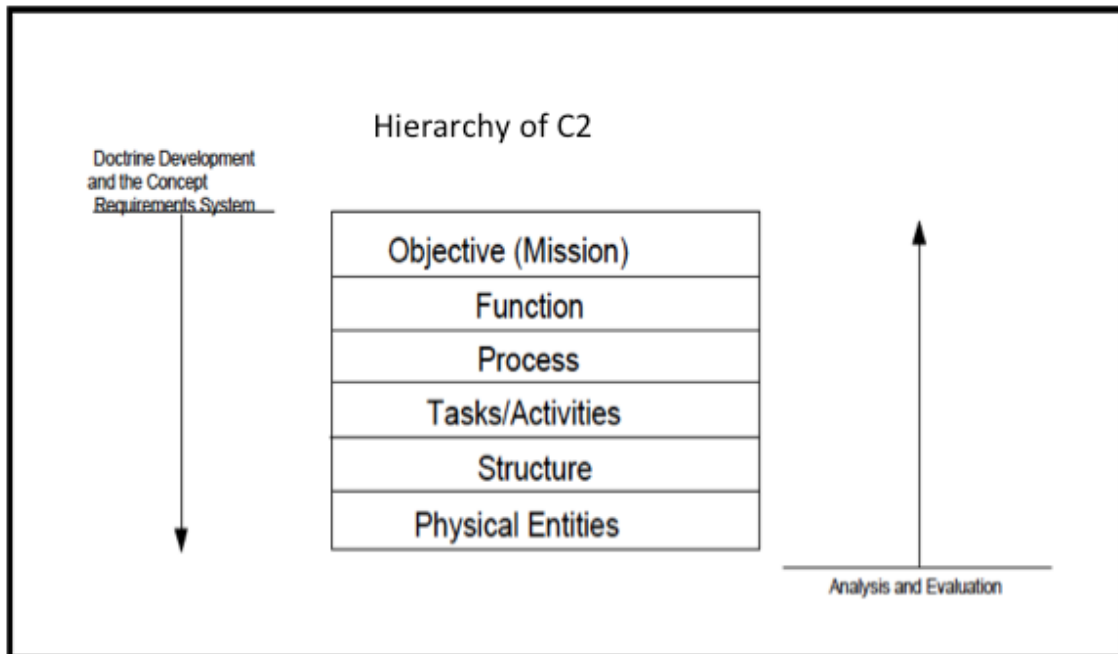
Hierarchy of C2

Doctrine Development and the Concept Requirements System

| Objective (Mission) |
|---|
| Function |
| Process |
| Tasks/Activities |
| Structure |
| Physical Entities |

Analysis and Evaluation